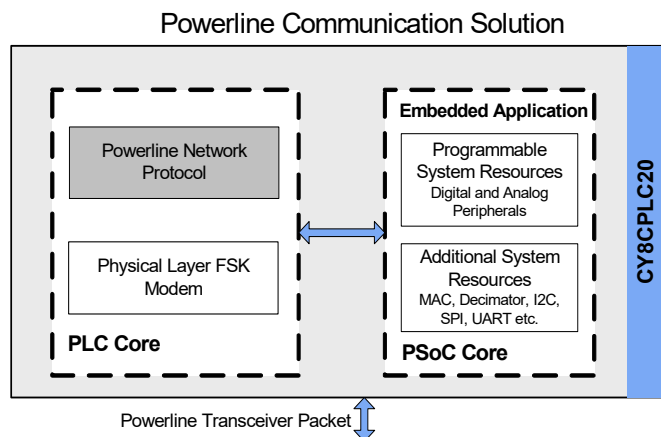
Powerline Communication Solution

Powerline Network Protocol

Physical Layer FSK Modem

PLC Core

Embedded Application

Programmable System Resources
Digital and Analog Peripherals

Additional System Resources
MAC, Decimator, I2C, SPI, UART etc.

PSoC Core

CY8CPLC20

Powerline Transceiver Packet